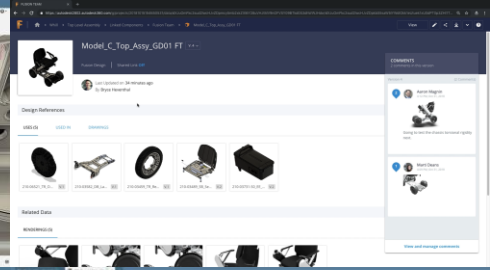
Model_C_Top_Assy_GD01 FT

Fusion Design | Shared Link: Off

Last Updated on 38 minutes ago
by Bryce Heventhal

Design References

USES (5)   USED IN   DRAWINGS

Related Data

RENDERINGS (5)

COMMENTS

Aaron Maguire

Going to see the chassis increase rigidity

Matt Dearo

View and manage comments

View